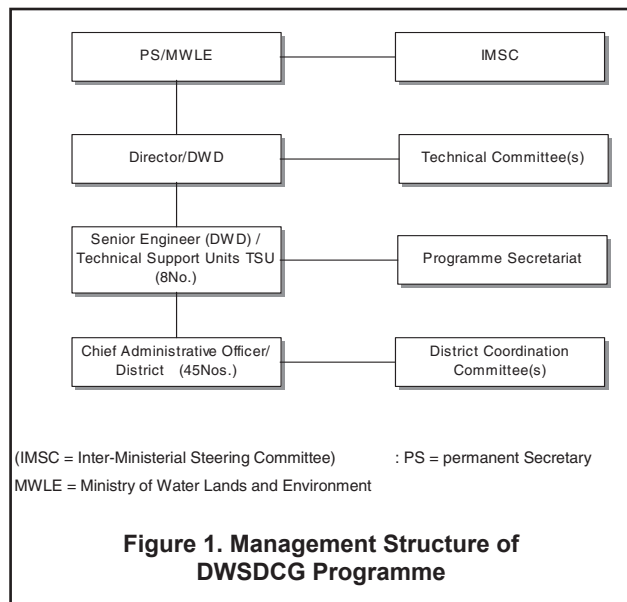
PS/MWLE

IMSC

Director/DWD

Technical Committee(s)

Senior Engineer (DWD) / Technical Support Units TSU (8No.)

Programme Secretariat

Chief Administrative Officer/ District (45Nos.)

District Coordination Committee(s)

(IMSC = Inter-Ministerial Steering Committee) : PS = permanent Secretary

MWLE = Ministry of Water Lands and Environment

**Figure 1. Management Structure of DWSDCG Programme**